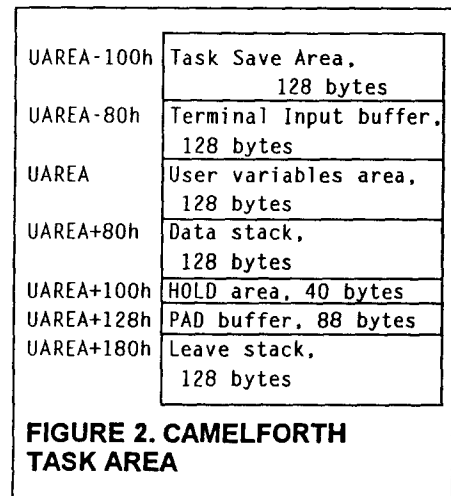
| | |
|---|---|
| UAREA-100h | Task Save Area, 128 bytes |
| UAREA-80h | Terminal Input buffer, 128 bytes |
| UAREA | User variables area, 128 bytes |
| UAREA+80h | Data stack, 128 bytes |
| UAREA+100h | HOLD area, 40 bytes |
| UAREA+128h | PAD buffer, 88 bytes |
| UAREA+180h | Leave stack, 128 bytes |

FIGURE 2. CAMELFORTH TASK AREA